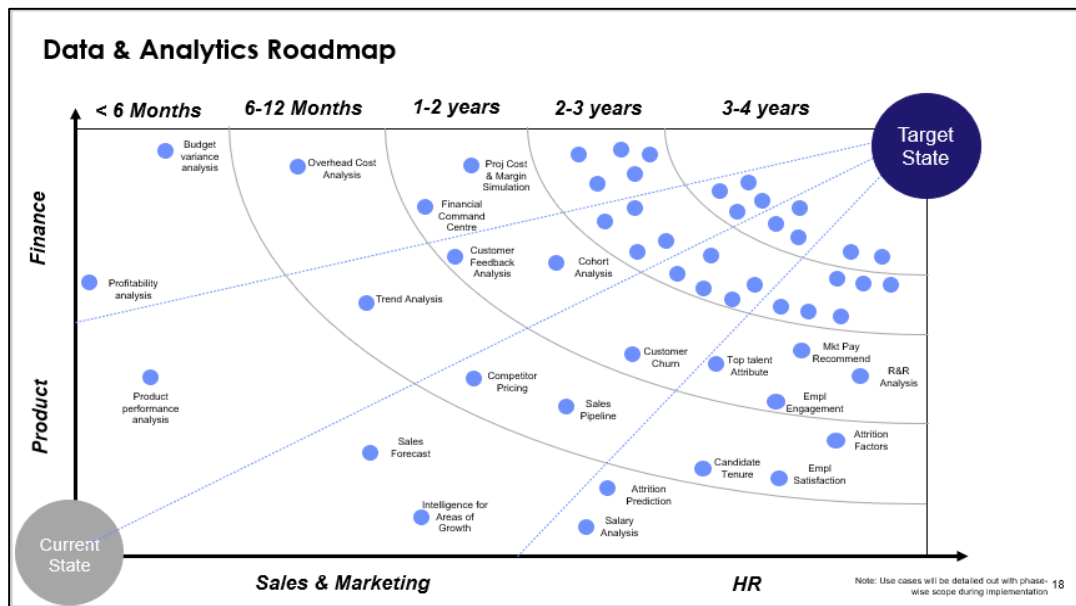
Data & Analytics Roadmap

< 6 Months
6-12 Months
1-2 years
2-3 years
3-4 years

Target State

Finance

Product

Budget variance analysis

Overhead Cost Analysis

Proj Cost & Margin Simulation

Financial Command Centre

Customer Feedback Analysis

Cohort Analysis

Profitability analysis

Trend Analysis

Customer Churn

Top talent Attribute

Mkt Pay Recommend

R&R Analysis

Product performance analysis

Competitor Pricing

Sales Pipeline

Empl Engagement

Attrition Factors

Sales Forecast

Candidate Tenure

Empl Satisfaction

Attrition Prediction

Intelligence for Areas of Growth

Salary Analysis

Current State

Sales & Marketing

HR

Note: Use cases will be detailed out with phase-wise scope during implementation

18